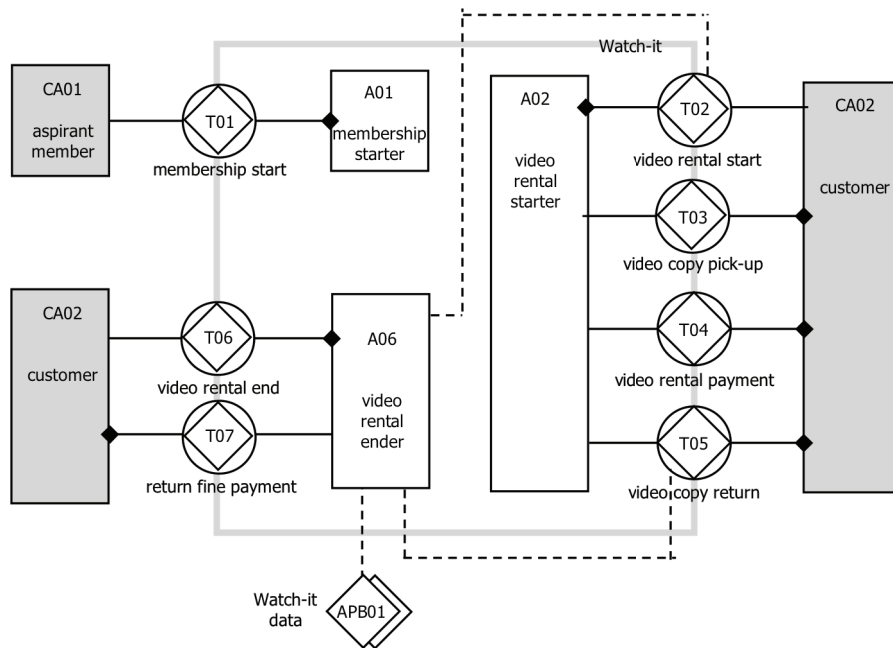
Watch-it

CA01
aspirant member

T01
membership start

A01
membership starter

A02
video rental starter

T02
video rental start

CA02
customer

T03
video copy pick-up

CA02
customer

T06
video rental end

A06
video rental ender

T04
video rental payment

T07
return fine payment

T05
video copy return

Watch-it data

APB01